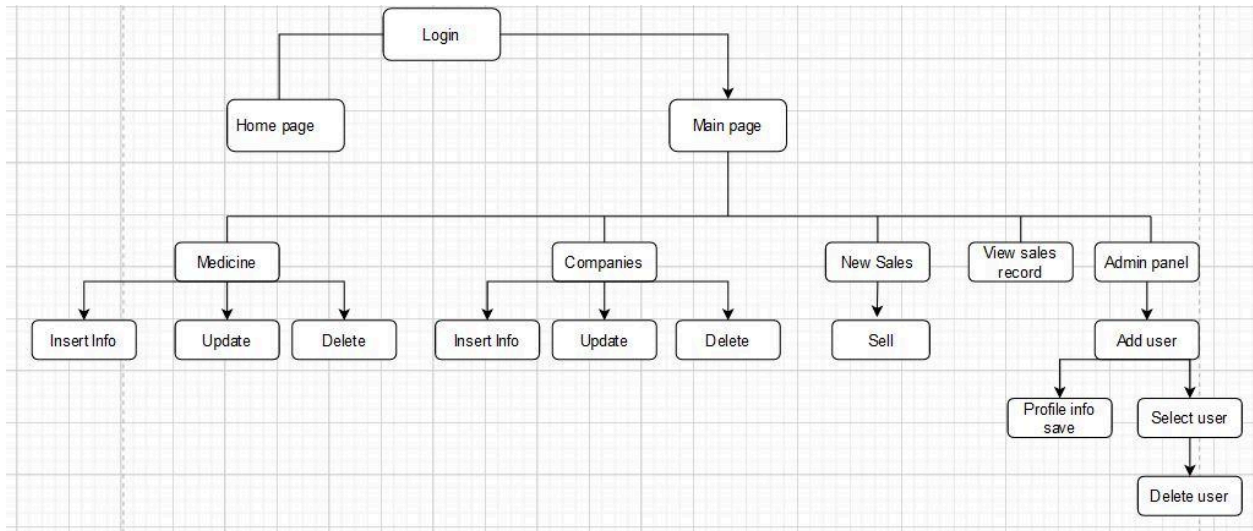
Login

Home page

Main page

Medicine

Companies

New Sales

View sales record

Admin panel

Insert Info

Update

Delete

Insert Info

Update

Delete

Sell

Add user

Profile info save

Select user

Delete user